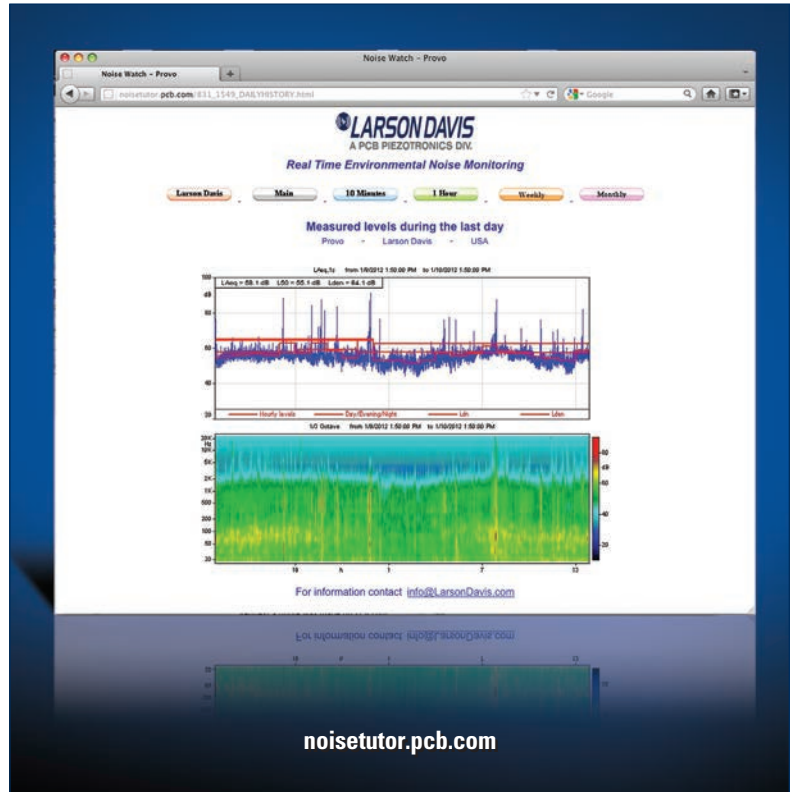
Noise Watch - Provo

Noise Watch - Provo

noisetutor.pcb.com/831_1549_DAILYHISTORY.html

Google

LARSON DAVIS
A PCB PIEZOTRONICS DIV.

Real Time Environmental Noise Monitoring

Larson Davis | Main | 10 Minutes | 1 Hour | Weekly | Monthly

Measured levels during the last day
Provo - Larson Davis - USA

LAeq,1s from 1/9/2012 1:50:00 PM to 1/10/2012 1:50:00 PM

LAeq = 58.1 dB L50 = 55.1 dB Ldwn = 64.1 dB

100
dB
80
60
40
20

Hourly levels — Day/Evening/Night — Ldn — Lden

1/3 Octave from 1/9/2012 1:50:00 PM to 1/10/2012 1:50:00 PM

20K
Hz
10K
5K
2K
1K
500
200
100
50
20

80
60
40
20

19 h 1 7 13

For information contact info@LarsonDavis.com

noisetutor.pcb.com